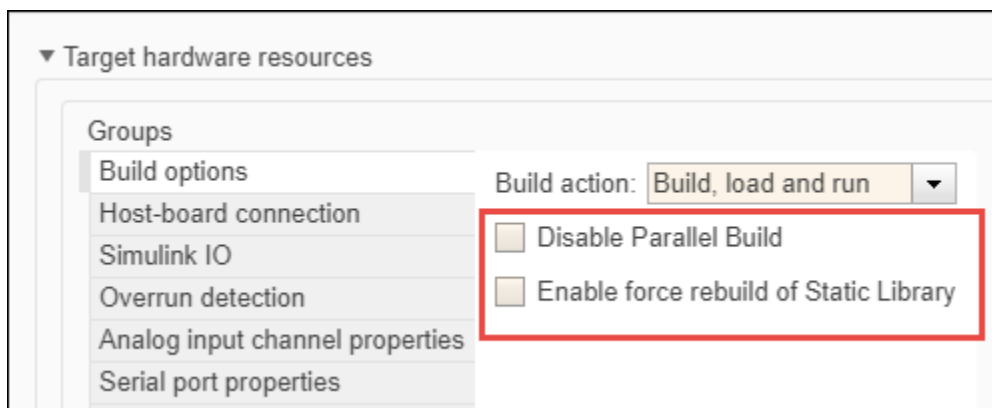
▼ Target hardware resources

Groups

Build options

Host-board connection

Simulink IO

Overrun detection

Analog input channel properties

Serial port properties

Build action: Build, load and run ▾

Disable Parallel Build

Enable force rebuild of Static Library